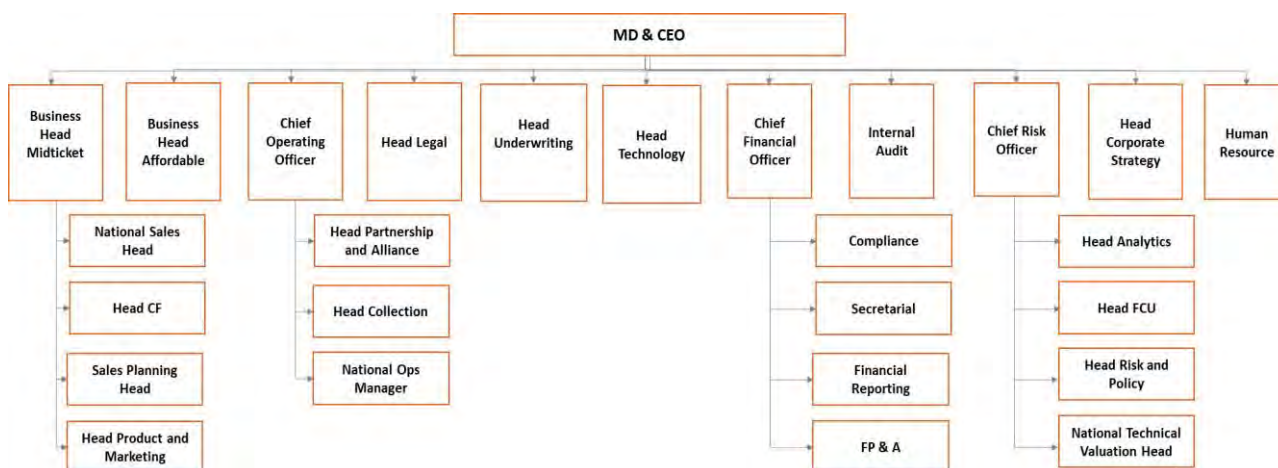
MD & CEO

Business Head Midticket

National Sales Head

Head CF

Sales Planning Head

Head Product and Marketing

Business Head Affordable

Chief Operating Officer

Head Partnership and Alliance

Head Collection

National Ops Manager

Head Legal

Head Underwriting

Head Technology

Chief Financial Officer

Compliance

Secretarial

Financial Reporting

FP & A

Internal Audit

Chief Risk Officer

Head Analytics

Head FCU

Head Risk and Policy

National Technical Valuation Head

Head Corporate Strategy

Human Resource